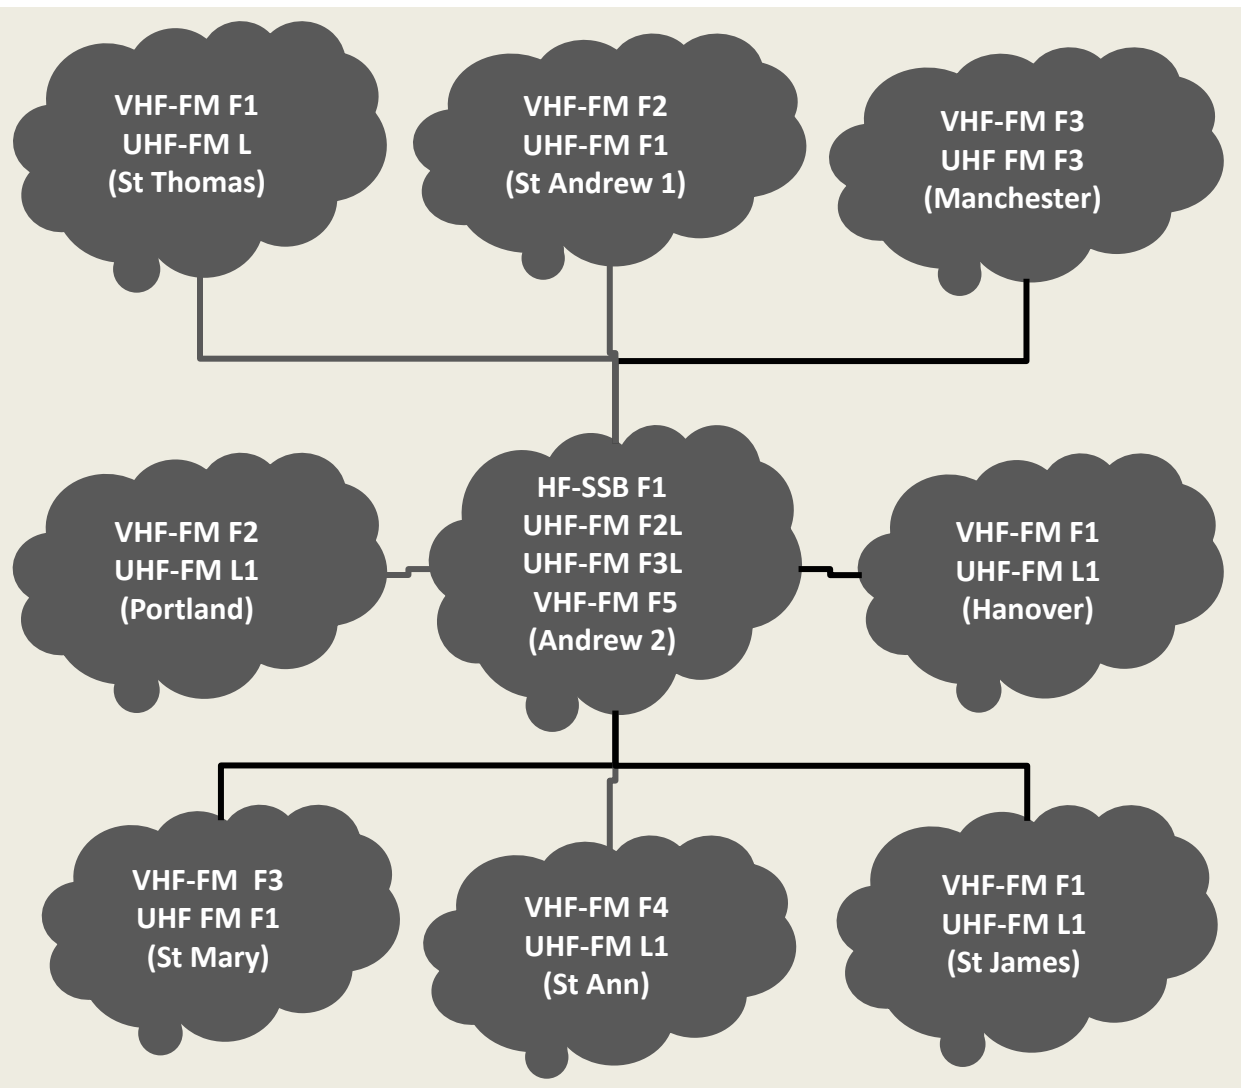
VHF-FM F1
UHF-FM L
(St Thomas)

VHF-FM F2
UHF-FM F1
(St Andrew 1)

VHF-FM F3
UHF FM F3
(Manchester)

VHF-FM F2
UHF-FM L1
(Portland)

HF-SSB F1
UHF-FM F2L
UHF-FM F3L
VHF-FM F5
(Andrew 2)

VHF-FM F1
UHF-FM L1
(Hanover)

VHF-FM F3
UHF FM F1
(St Mary)

VHF-FM F4
UHF-FM L1
(St Ann)

VHF-FM F1
UHF-FM L1
(St James)